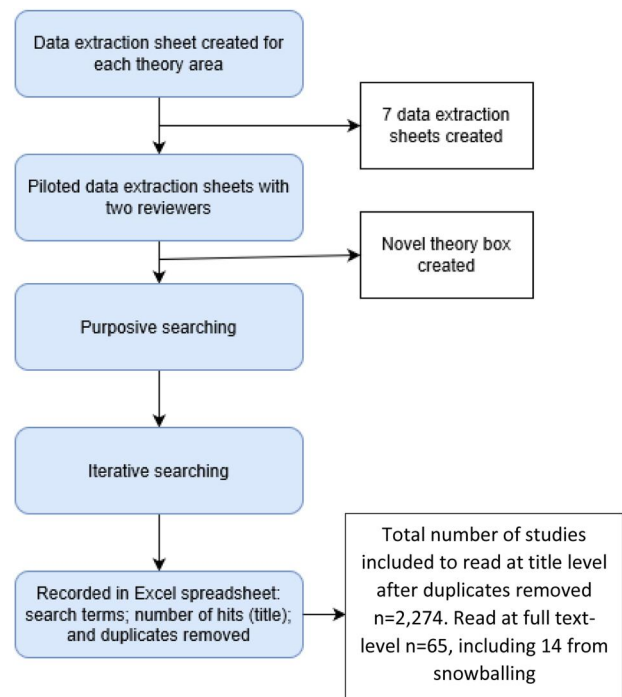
Data extraction sheet created for each theory area

7 data extraction sheets created

Piloted data extraction sheets with two reviewers

Novel theory box created

Purposive searching

Iterative searching

Recorded in Excel spreadsheet: search terms; number of hits (title); and duplicates removed

Total number of studies included to read at title level after duplicates removed n=2,274. Read at full text-level n=65, including 14 from snowballing